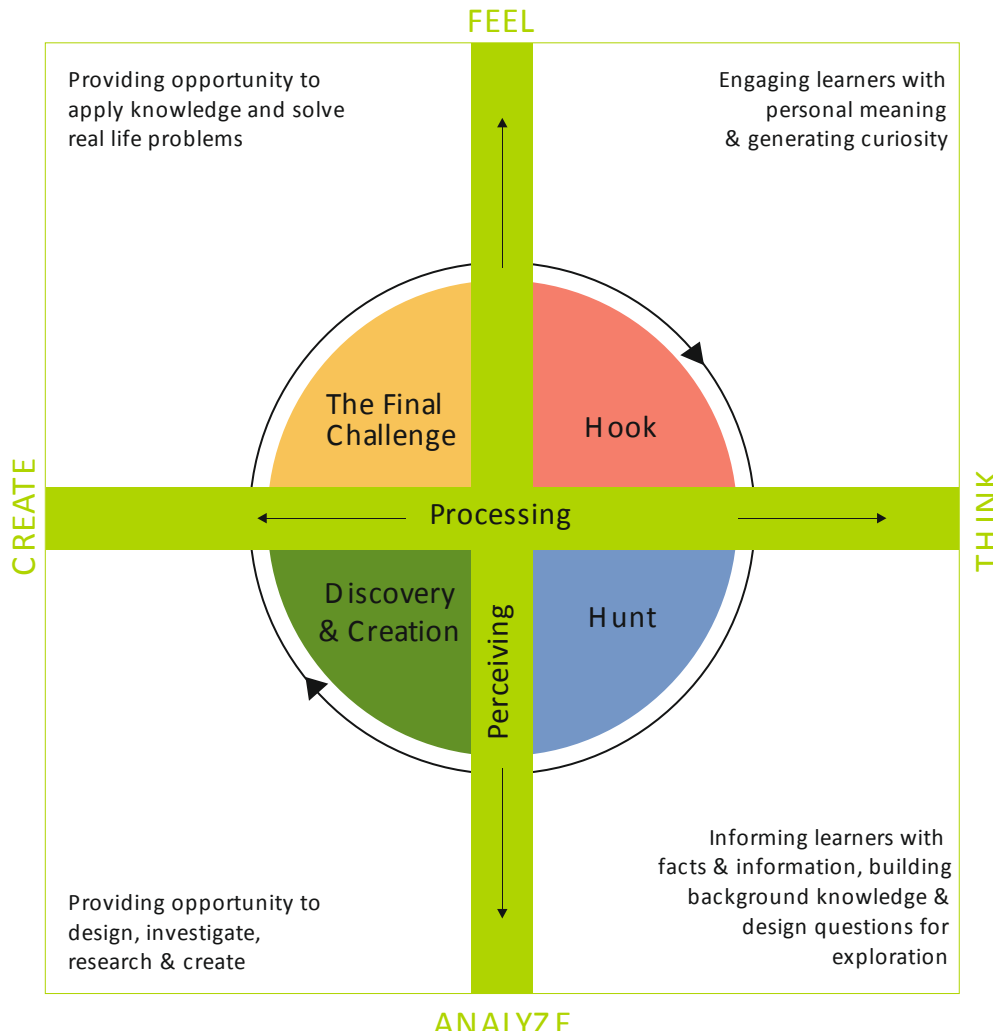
FEEL

Providing opportunity to apply knowledge and solve real life problems

Engaging learners with personal meaning & generating curiosity

The Final Challenge

Hook

CREATE

Processing

THINK

Discovery & Creation

Perceiving

Hunt

Informing learners with facts & information, building background knowledge & design questions for exploration

Providing opportunity to design, investigate, research & create

ANALYZE